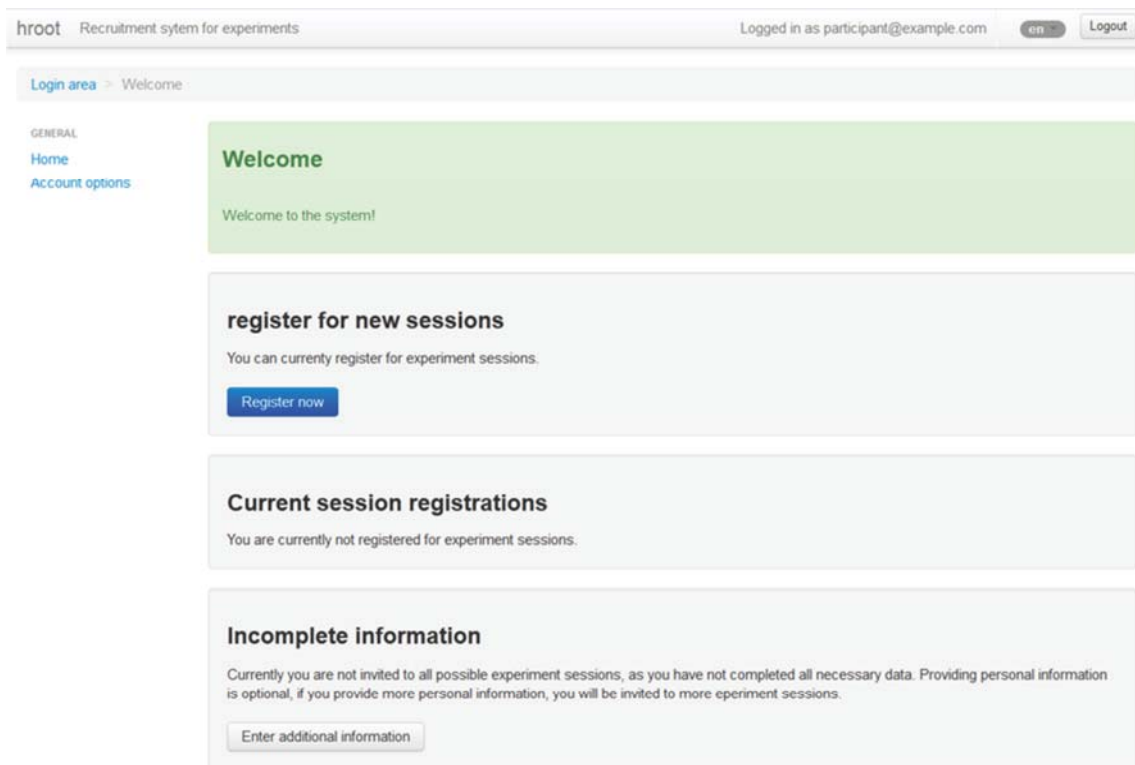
hroot Recruitment sytem for experiments

Logged in as participant@example.com en Logout

Login area > Welcome

GENERAL
Home
Account options

Welcome

Welcome to the system!

register for new sessions

You can currenty register for experiment sessions.

Register now

Current session registrations

You are currently not registered for experiment sessions.

Incomplete information

Currently you are not invited to all possible experiment sessions, as you have not completed all necessary data. Providing personal information is optional, if you provide more personal information, you will be invited to more eperiment sessions.

Enter additional information